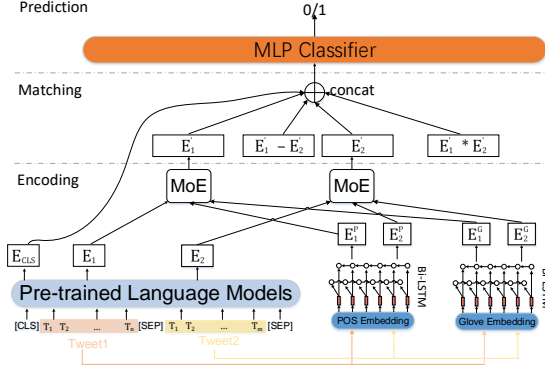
Prediction

0/1

MLP Classifier

Matching

concat

$E_1^{'}$

$E_1^{'} - E_2^{'}$

$E_2^{'}$

$E_1^{'} * E_2^{'}$

Encoding

MoE

MoE

$E_1^{P}$

$E_2^{P}$

$E_1^{G}$

$E_2^{G}$

$E_{CLS}$

$E_1$

$E_2$

Bi-LSTM

Pre-trained Language Models

[CLS] $T_1$ $T_2$ ... $T_n$ [SEP] $T_1$ $T_2$ ... $T_m$ [SEP]

Tweet1

Tweet2

POS Embedding

Glove Embedding